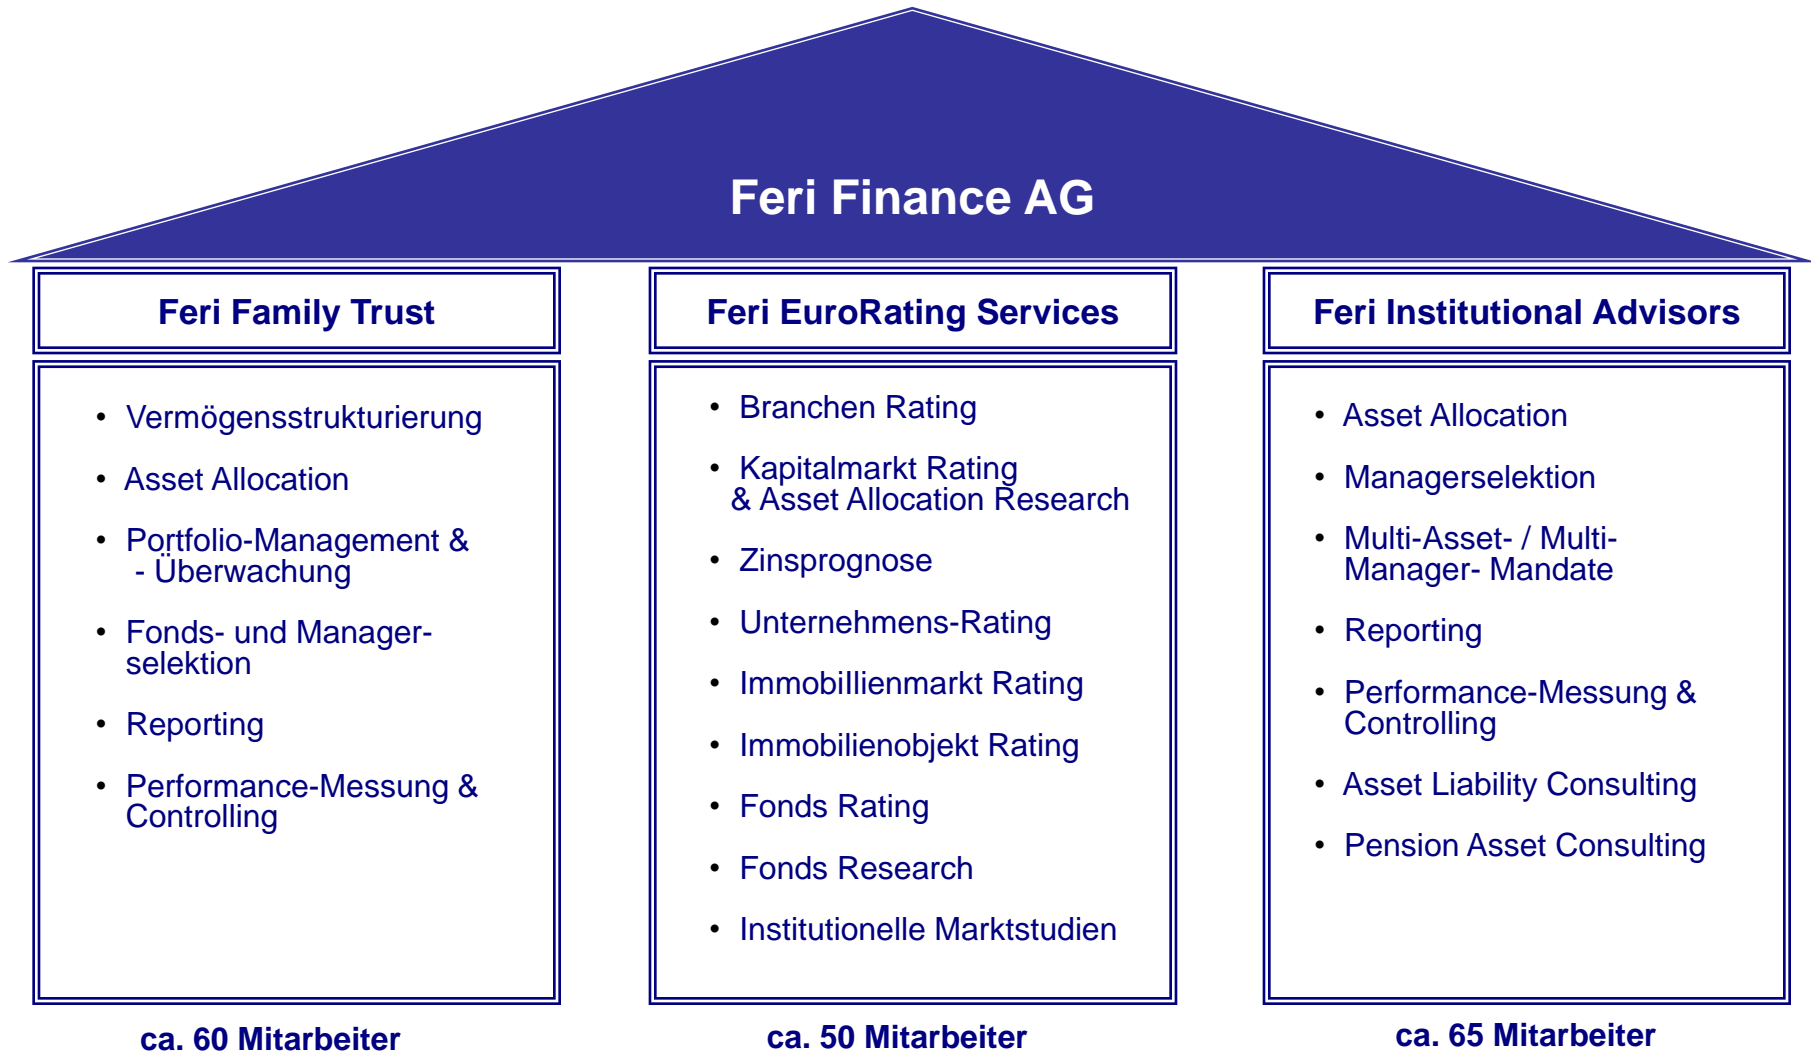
Feri Finance AG

Feri Family Trust

- Vermögensstrukturierung
- Asset Allocation
- Portfolio-Management & - Überwachung
- Fonds- und Managerselektion
- Reporting
- Performance-Messung & Controlling

ca. 60 Mitarbeiter

Feri EuroRating Services

- Branchen Rating
- Kapitalmarkt Rating & Asset Allocation Research
- Zinsprognose
- Unternehmens-Rating
- Immobillienmarkt Rating
- Immobilienobjekt Rating
- Fonds Rating
- Fonds Research
- Institutionelle Marktstudien

ca. 50 Mitarbeiter

Feri Institutional Advisors

- Asset Allocation
- Managerselektion
- Multi-Asset- / Multi-Manager- Mandate
- Reporting
- Performance-Messung & Controlling
- Asset Liability Consulting
- Pension Asset Consulting

ca. 65 Mitarbeiter